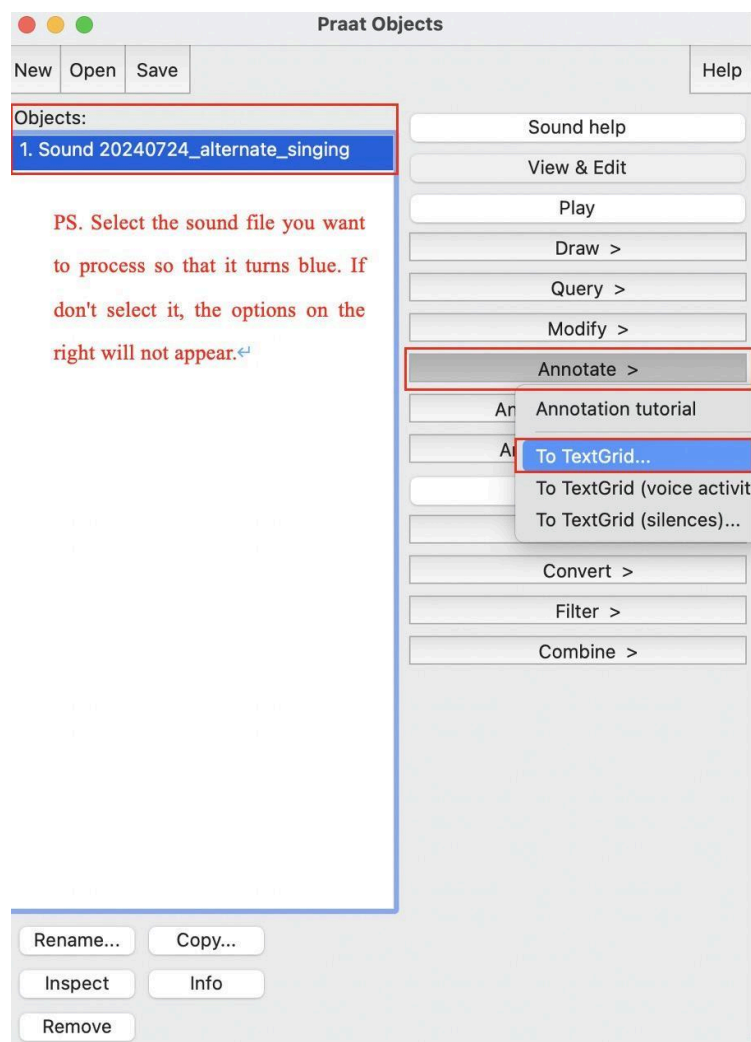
Praat Objects

New Open Save Help

Objects:
1. Sound 20240724_alternate_singing

PS. Select the sound file you want to process so that it turns blue. If don't select it, the options on the right will not appear.

Sound help
View & Edit
Play
Draw >
Query >
Modify >
Annotate >
An
Ar
Convert >
Filter >
Combine >

Annotation tutorial
To TextGrid...
To TextGrid (voice activit
To TextGrid (silences)...

Rename... Copy...
Inspect Info
Remove